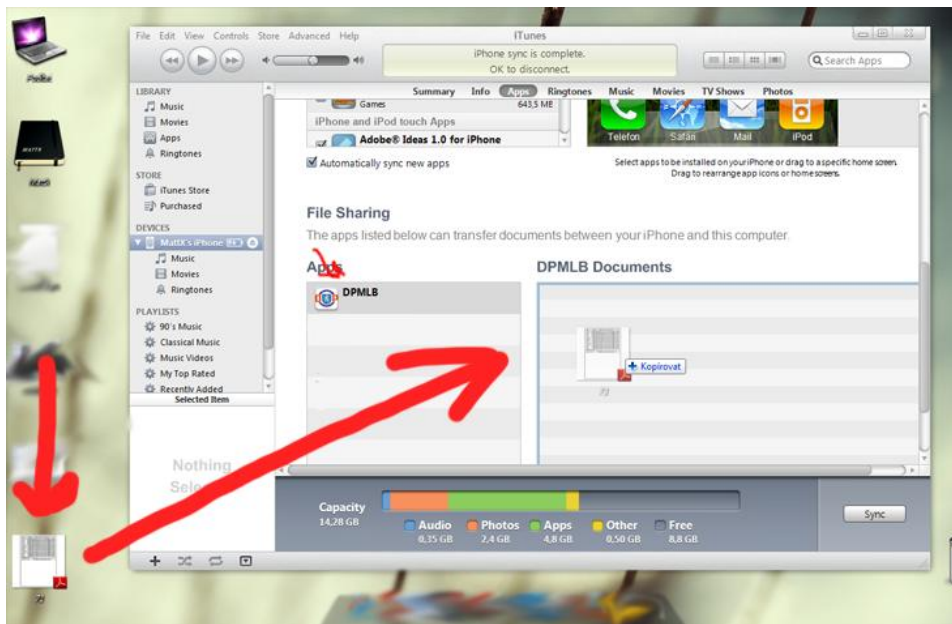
Počítač

MATTX

File Edit View Controls Store Advanced Help

iTunes

iPhone sync is complete.
OK to disconnect.

Search Apps

LIBRARY
Music
Movies
Apps
Ringtones

STORE
iTunes Store
Purchased

DEVICES
MattX's iPhone
Music
Movies
Ringtones

PLAYLISTS
90's Music
Classical Music
Music Videos
My Top Rated
Recently Added

Selected Item

Nothing
Sele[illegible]

Summary Info Apps Ringtones Music Movies TV Shows Photos

Games 643,5 MB

iPhone and iPod touch Apps

Adobe® Ideas 1.0 for iPhone

Telefon Safari Mail iPod

Automatically sync new apps

Select apps to be installed on your iPhone or drag to a specific home screen.
Drag to rearrange app icons or home screens.

File Sharing

The apps listed below can transfer documents between your iPhone and this computer.

Apps

DPMLB

DPMLB Documents

+ Kopírovat

Capacity
14,28 GB

Audio 0,35 GB
Photos 2,4 GB
Apps 4,8 GB
Other 0,50 GB
Free 8,8 GB

Sync